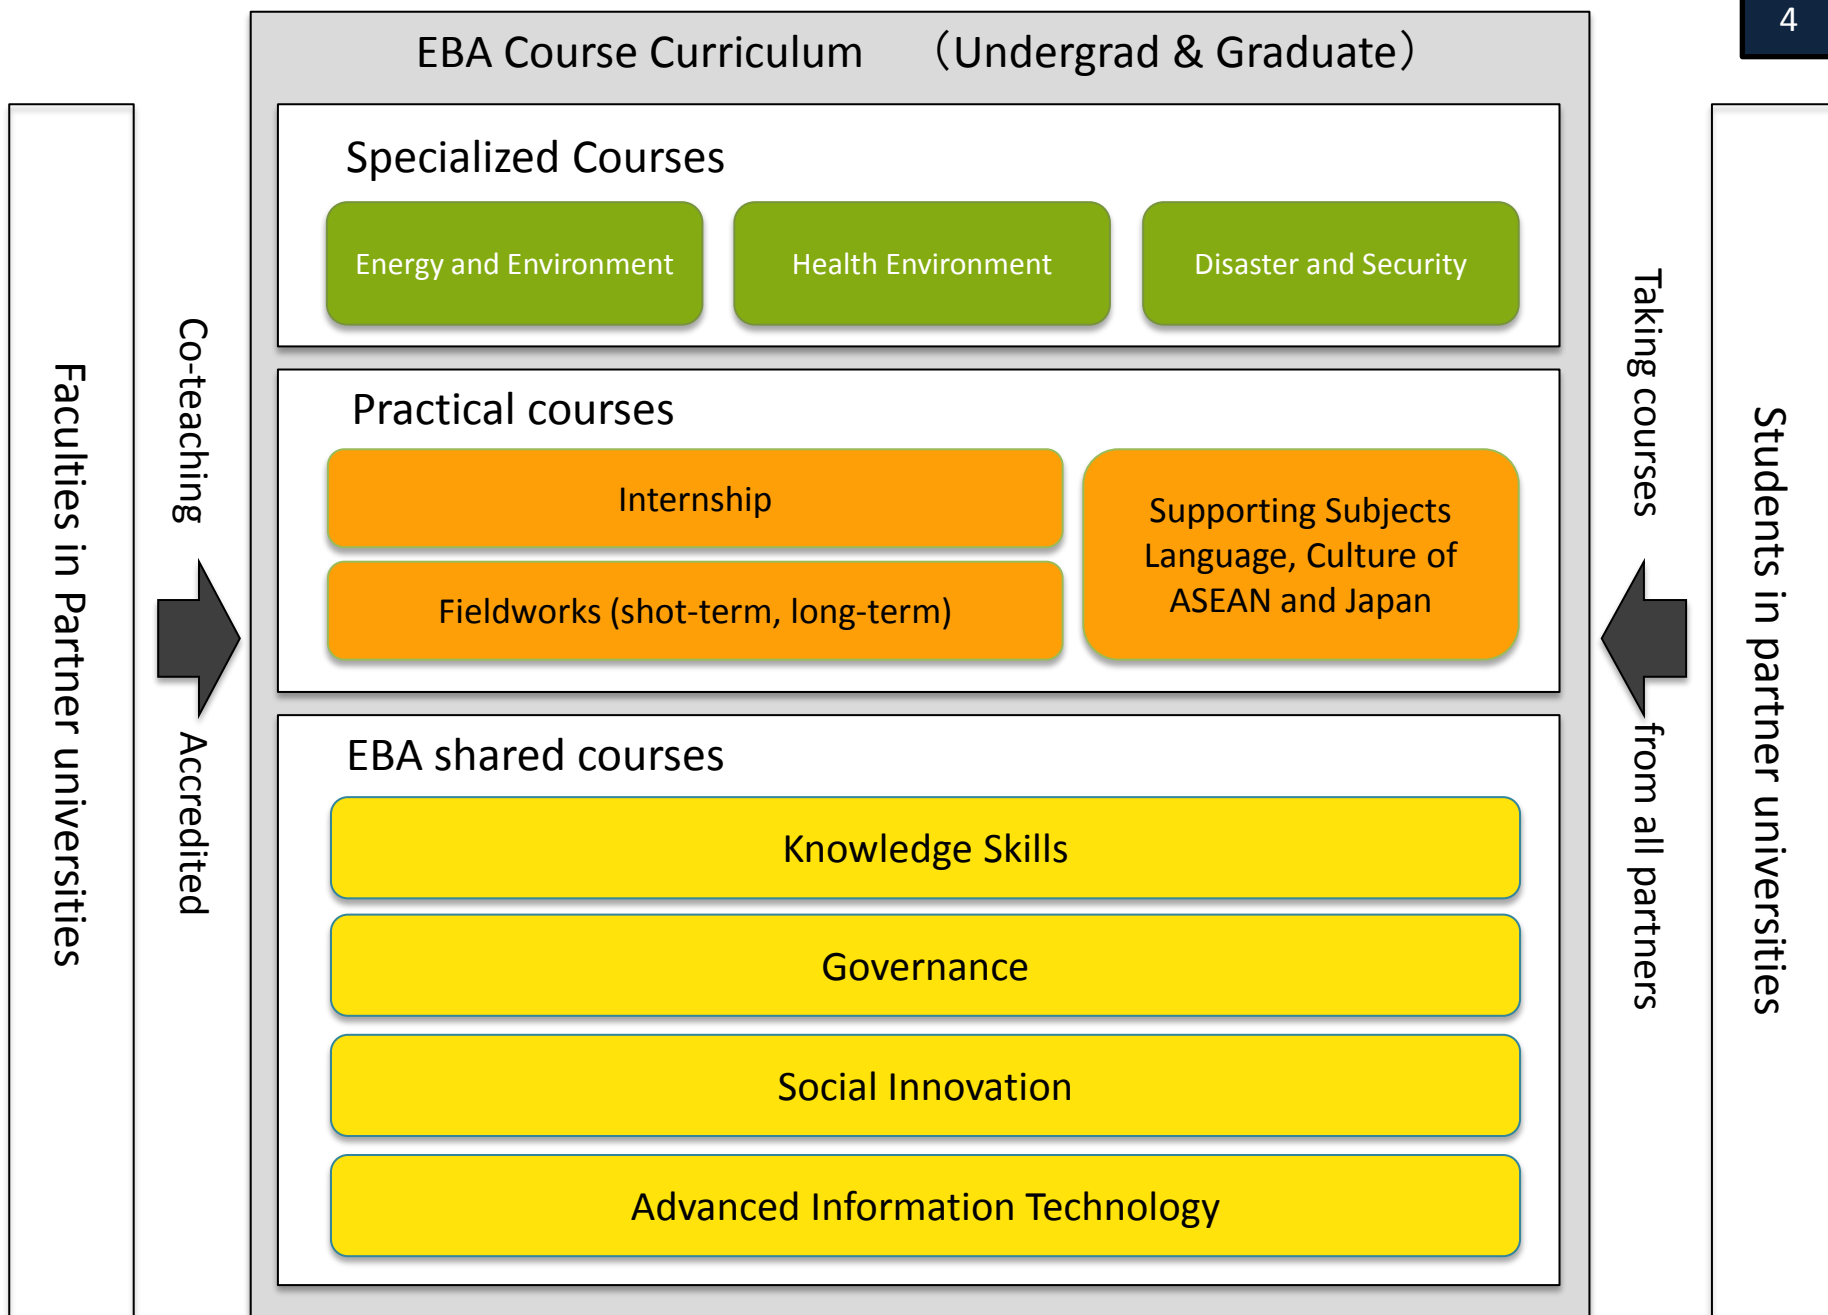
4

EBA Course Curriculum （Undergrad & Graduate）

Faculties in Partner universities

Co-teaching

Accredited

Specialized Courses

Energy and Environment

Health Environment

Disaster and Security

Practical courses

Internship

Fieldworks (shot-term, long-term)

Supporting Subjects Language, Culture of ASEAN and Japan

EBA shared courses

Knowledge Skills

Governance

Social Innovation

Advanced Information Technology

Taking courses

from all partners

Students in partner universities